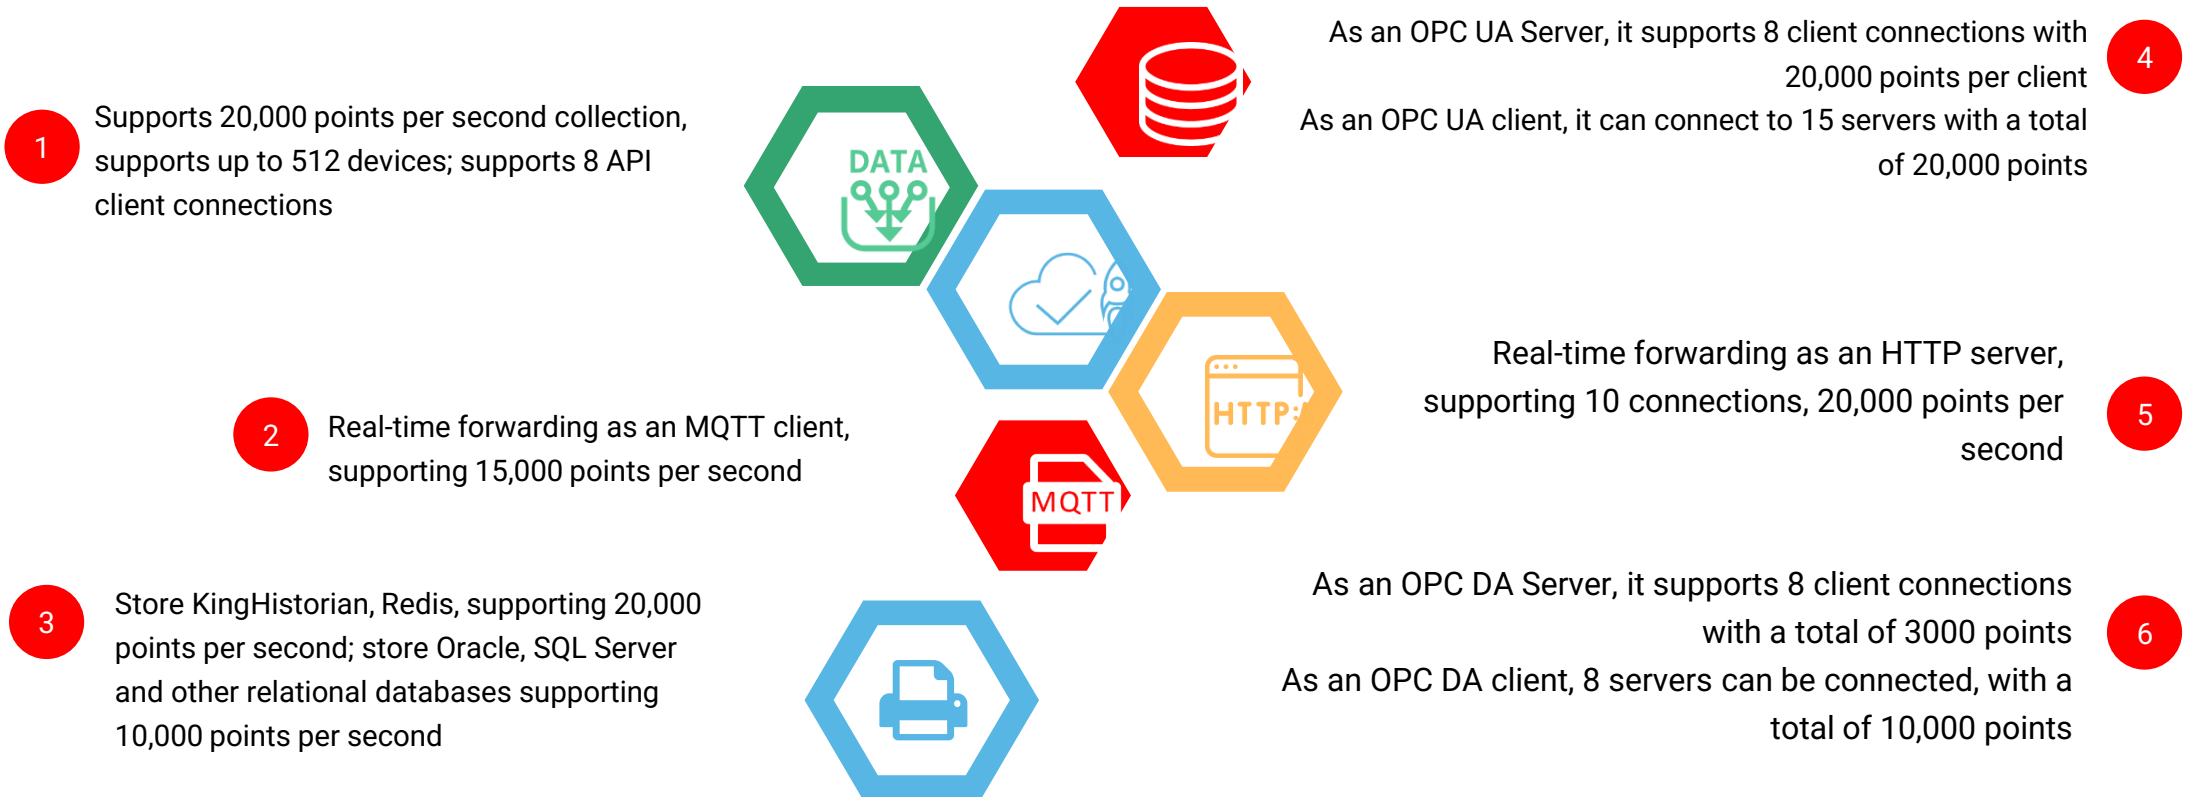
1
Supports 20,000 points per second collection, supports up to 512 devices; supports 8 API client connections

DATA

4
As an OPC UA Server, it supports 8 client connections with 20,000 points per client
As an OPC UA client, it can connect to 15 servers with a total of 20,000 points

HTTP:

5
Real-time forwarding as an HTTP server, supporting 10 connections, 20,000 points per second

2
Real-time forwarding as an MQTT client, supporting 15,000 points per second

MQTT

3
Store KingHistorian, Redis, supporting 20,000 points per second; store Oracle, SQL Server and other relational databases supporting 10,000 points per second

6
As an OPC DA Server, it supports 8 client connections with a total of 3000 points
As an OPC DA client, 8 servers can be connected, with a total of 10,000 points